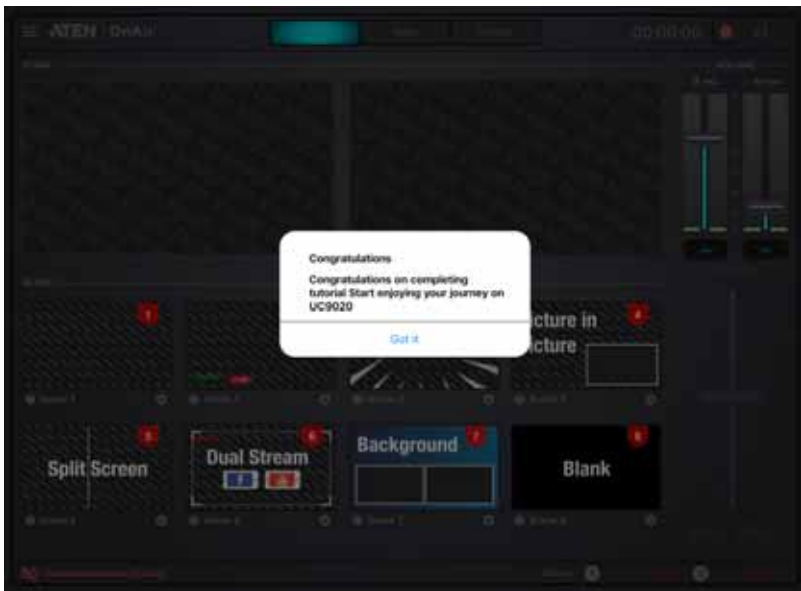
ATEN OnAir

00:00:00

Congratulations

Congratulations on completing tutorial Start enjoying your journey on UC9020

Got it

1

4

icture in icture

5

Split Screen

6

Dual Stream

7

Background

8

Blank